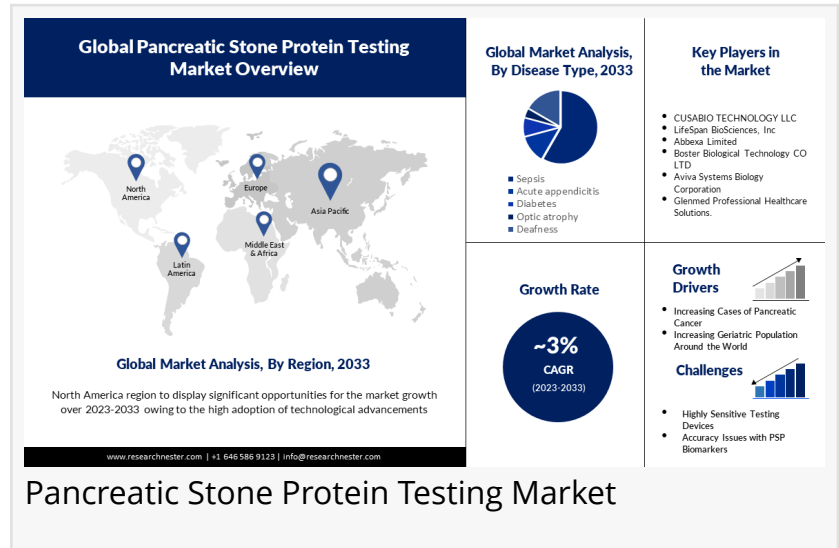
Global Pancreatic Stone Protein Testing Market Overview

North America

Europe

Asia Pacific

Middle East & Africa

Latin America

Global Market Analysis, By Region, 2033

North America region to display significant opportunities for the market growth over 2023-2033 owing to the high adoption of technological advancements

www.researchnester.com | +1 646 586 9123 | info@researchnester.com

Global Market Analysis, By Disease Type, 2033

Sepsis
Acute appendicitis
Diabetes
Optic atrophy
Deafness

Key Players in the Market

- CUSABIO TECHNOLOGY LLC
- LifeSpan BioSciences, Inc
- Abbexa Limited
- Boster Biological Technology CO LTD
- Aviva Systems Biology Corporation
- Glenmed Professional Healthcare Solutions.

Growth Rate

~3%
CAGR
(2023-2033)

Growth Drivers

- Increasing Cases of Pancreatic Cancer
- Increasing Geriatric Population Around the World

Challenges

- Highly Sensitive Testing Devices
- Accuracy Issues with PSP Biomarkers

Pancreatic Stone Protein Testing Market